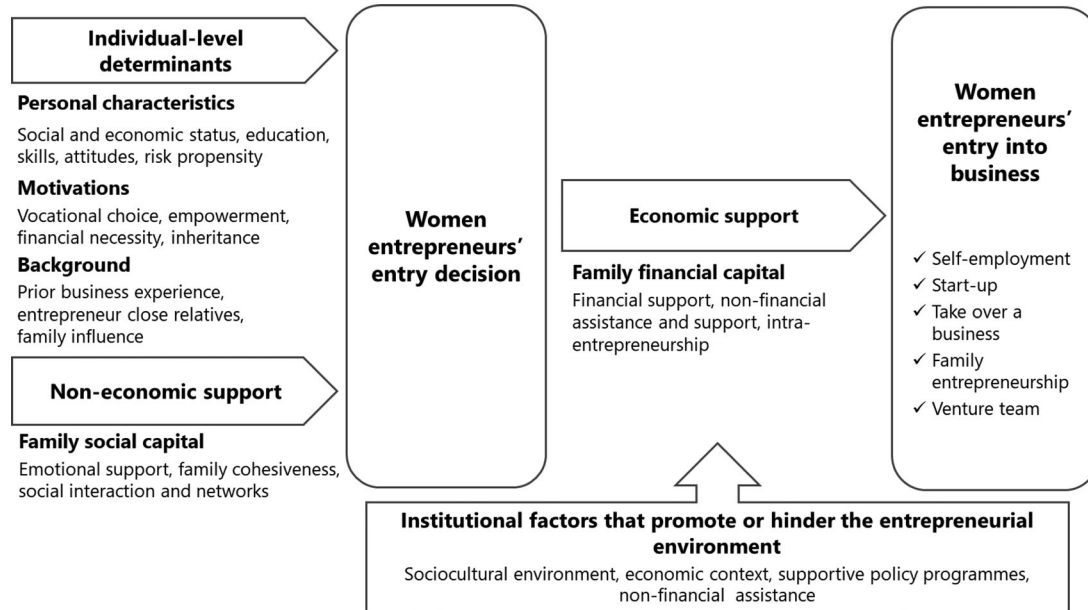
Individual-level determinants

Personal characteristics

Social and economic status, education, skills, attitudes, risk propensity

Motivations

Vocational choice, empowerment, financial necessity, inheritance

Background

Prior business experience, entrepreneur close relatives, family influence

Non-economic support

Family social capital

Emotional support, family cohesiveness, social interaction and networks

Women entrepreneurs' entry decision

Economic support

Family financial capital

Financial support, non-financial assistance and support, intra-entrepreneurship

Women entrepreneurs' entry into business

✓ Self-employment
✓ Start-up
✓ Take over a business
✓ Family entrepreneurship
✓ Venture team

Institutional factors that promote or hinder the entrepreneurial environment

Sociocultural environment, economic context, supportive policy programmes, non-financial assistance